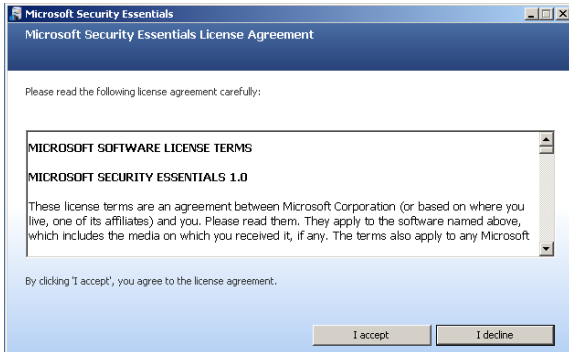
Microsoft Security Essentials

Microsoft Security Essentials License Agreement

Please read the following license agreement carefully:

MICROSOFT SOFTWARE LICENSE TERMS

MICROSOFT SECURITY ESSENTIALS 1.0

These license terms are an agreement between Microsoft Corporation (or based on where you live, one of its affiliates) and you. Please read them. They apply to the software named above, which includes the media on which you received it, if any. The terms also apply to any Microsoft

By clicking 'I accept', you agree to the license agreement.

I accept

I decline